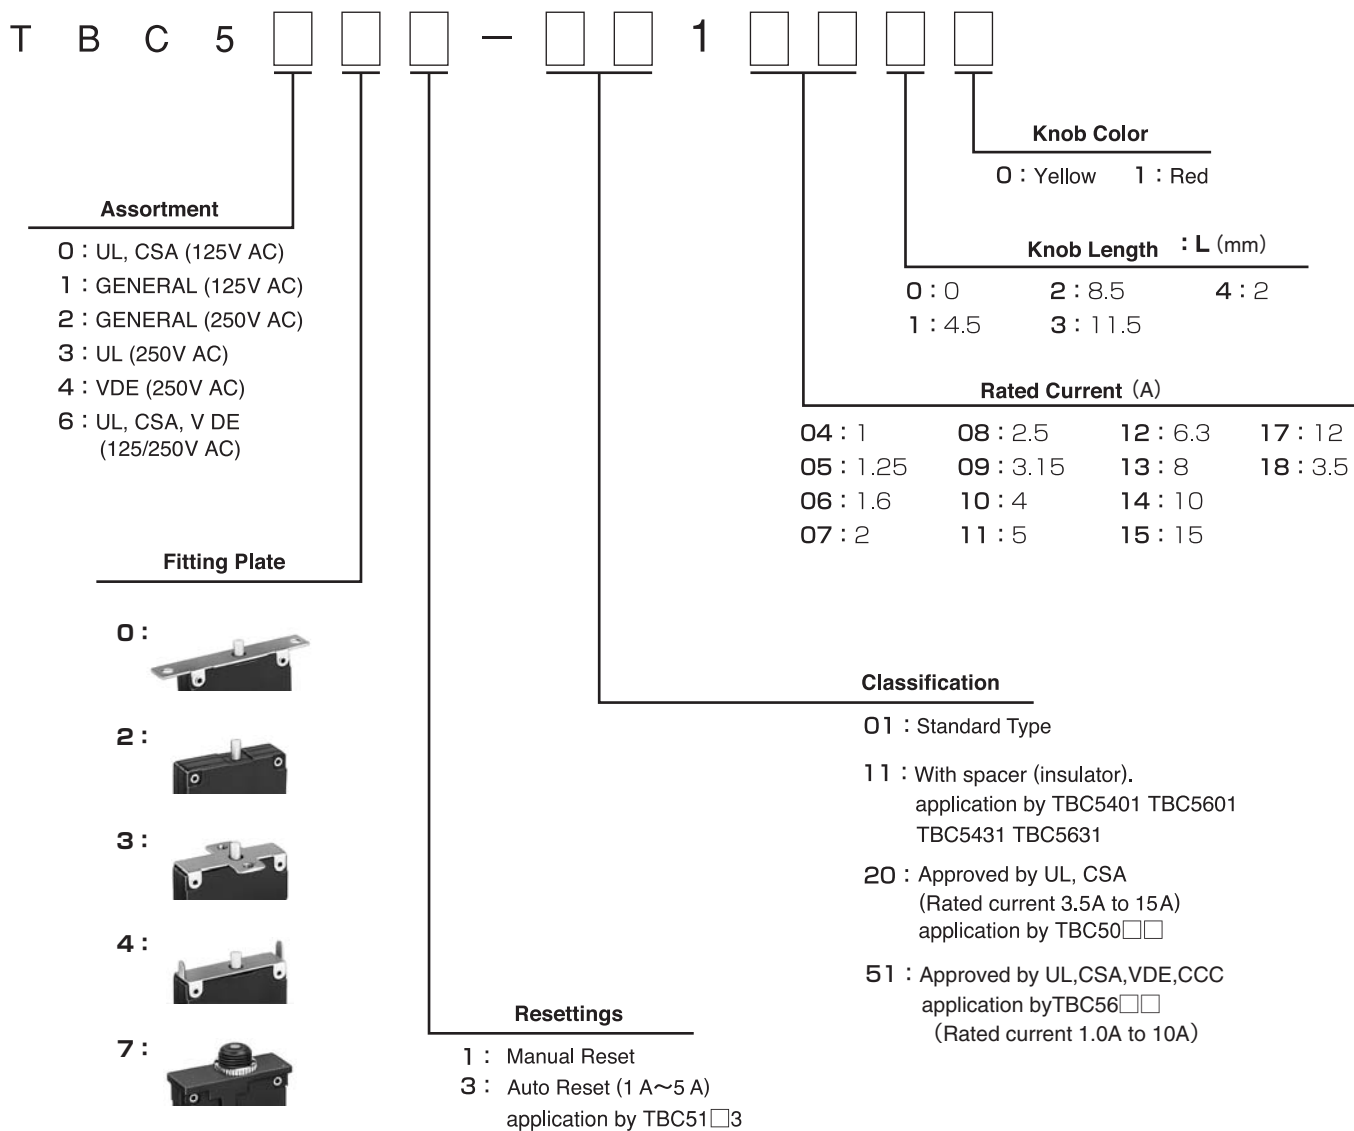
T B C 5 □ □ □ – □ □ 1 □ □ □ □

Knob Color
0 : Yellow 1 : Red

Knob Length : L (mm)
0 : 0 2 : 8.5 4 : 2
1 : 4.5 3 : 11.5

Rated Current (A)

| | | | |
|---|---|---|---|
| 04 : 1 | 08 : 2.5 | 12 : 6.3 | 17 : 12 |
| 05 : 1.25 | 09 : 3.15 | 13 : 8 | 18 : 3.5 |
| 06 : 1.6 | 10 : 4 | 14 : 10 | |
| 07 : 2 | 11 : 5 | 15 : 15 | |

Assortment
0 : UL, CSA (125V AC)
1 : GENERAL (125V AC)
2 : GENERAL (250V AC)
3 : UL (250V AC)
4 : VDE (250V AC)
6 : UL, CSA, V DE (125/250V AC)

Fitting Plate
0 :
2 :
3 :
4 :
7 :

Classification
01 : Standard Type
11 : With spacer (insulator). application by TBC5401 TBC5601 TBC5431 TBC5631
20 : Approved by UL, CSA (Rated current 3.5A to 15A) application by TBC50□□
51 : Approved by UL,CSA,VDE,CCC application byTBC56□□ (Rated current 1.0A to 10A)

Resettings
1 : Manual Reset
3 : Auto Reset (1 A∼5 A) application by TBC51□3